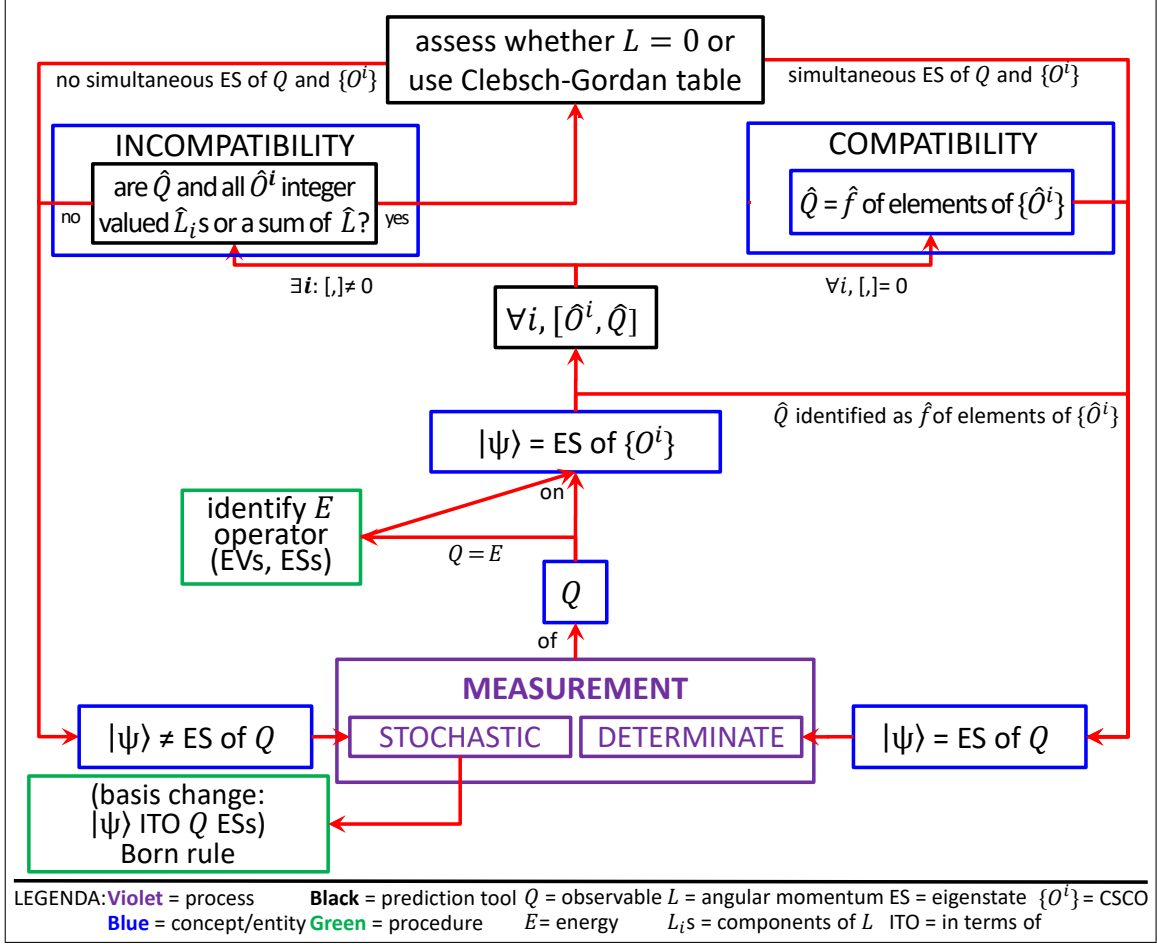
assess whether $L = 0$ or use Clebsch-Gordan table

no simultaneous ES of $Q$ and $\{O^i\}$

simultaneous ES of $Q$ and $\{O^i\}$

INCOMPATIBILITY

are $\hat{Q}$ and all $\hat{O}^i$ integer valued $\hat{L}_i$s or a sum of $\hat{L}$?

no

yes

COMPATIBILITY

$\hat{Q} = \hat{f}$ of elements of $\{\hat{O}^i\}$

$\exists i$: [,]≠ 0

$\forall i$, [,]= 0

$\forall i, [\hat{O}^i, \hat{Q}]$

$\hat{Q}$ identified as $\hat{f}$ of elements of $\{\hat{O}^i\}$

$|\psi\rangle$ = ES of $\{O^i\}$

on

identify $E$ operator (EVs, ESs)

$Q = E$

$Q$

of

MEASUREMENT

$|\psi\rangle$ ≠ ES of $Q$

STOCHASTIC

DETERMINATE

$|\psi\rangle$ = ES of $Q$

(basis change: $|\psi\rangle$ ITO $Q$ ESs) Born rule

LEGENDA: Violet = process Black = prediction tool $Q$ = observable $L$ = angular momentum ES = eigenstate $\{O^i\}$ = CSCO
Blue = concept/entity Green = procedure $E$= energy $L_i$s = components of $L$ ITO = in terms of